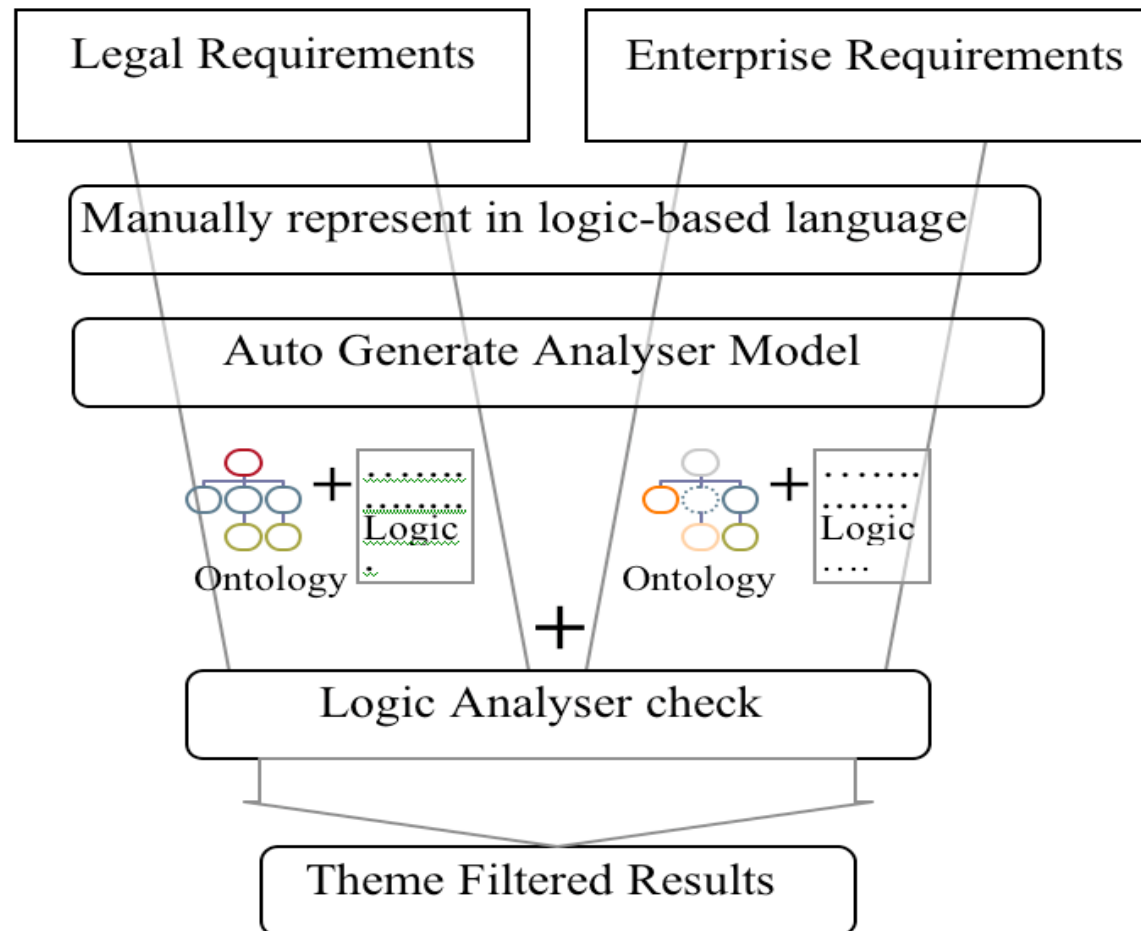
Legal Requirements

Enterprise Requirements

Manually represent in logic-based language

Auto Generate Analyser Model

+

........
........
Logic
.

Ontology

+

.......
.......
Logic
....

Ontology

+

Logic Analyser check

Theme Filtered Results